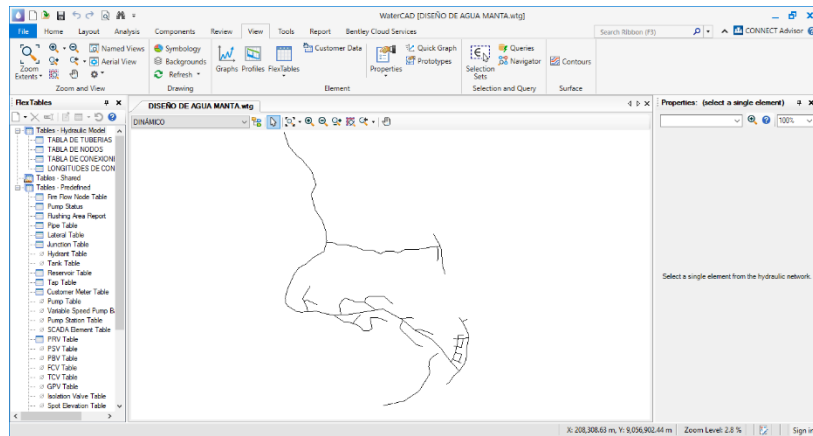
WaterCAD [DISEÑO DE AGUA MANTA.wtg]

File Home Layout Analysis Components Review View Tools Report Bentley Cloud Services

Search Ribbon (F3)

CONNECT Advisor

Zoom Extents

Named Views

Aerial View

Zoom and View

Symbology

Backgrounds

Refresh

Drawing

Graphs Profiles FlexTables

Customer Date

Properties

Quick Graph

Prototypes

Element

Selection Sets

Queries

Navigator

Selection and Query

Contours

Surface

FlexTables

Tables - Hydraulic Model
TABLA DE TUBERIAS
TABLA DE NODOS
TABLA DE CONEXIONES
LONGITUDES DE CON
Tables - Shared
Tables - Predefined
Fire Flow Node Table
Pump Status
Flushing Area Report
Pipe Table
Lateral Table
Junction Table
Hydrant Table
Tank Table
Reservoir Table
Tap Table
Customer Meter Table
Pump Table
Variable Speed Pump B
Pump Station Table
SCADA Element Table
PRV Table
PSV Table
PBV Table
FCV Table
TCV Table
GPV Table
Isolation Valve Table
Spot Elevation Table

DISEÑO DE AGUA MANTA.wtg

DINÁMICO

Properties: (select a single element)

100%

Select a single element from the hydraulic network.

X: 208,308.63 m, Y: 9,056,902.44 m | Zoom Level: 2.8 % | Sign in